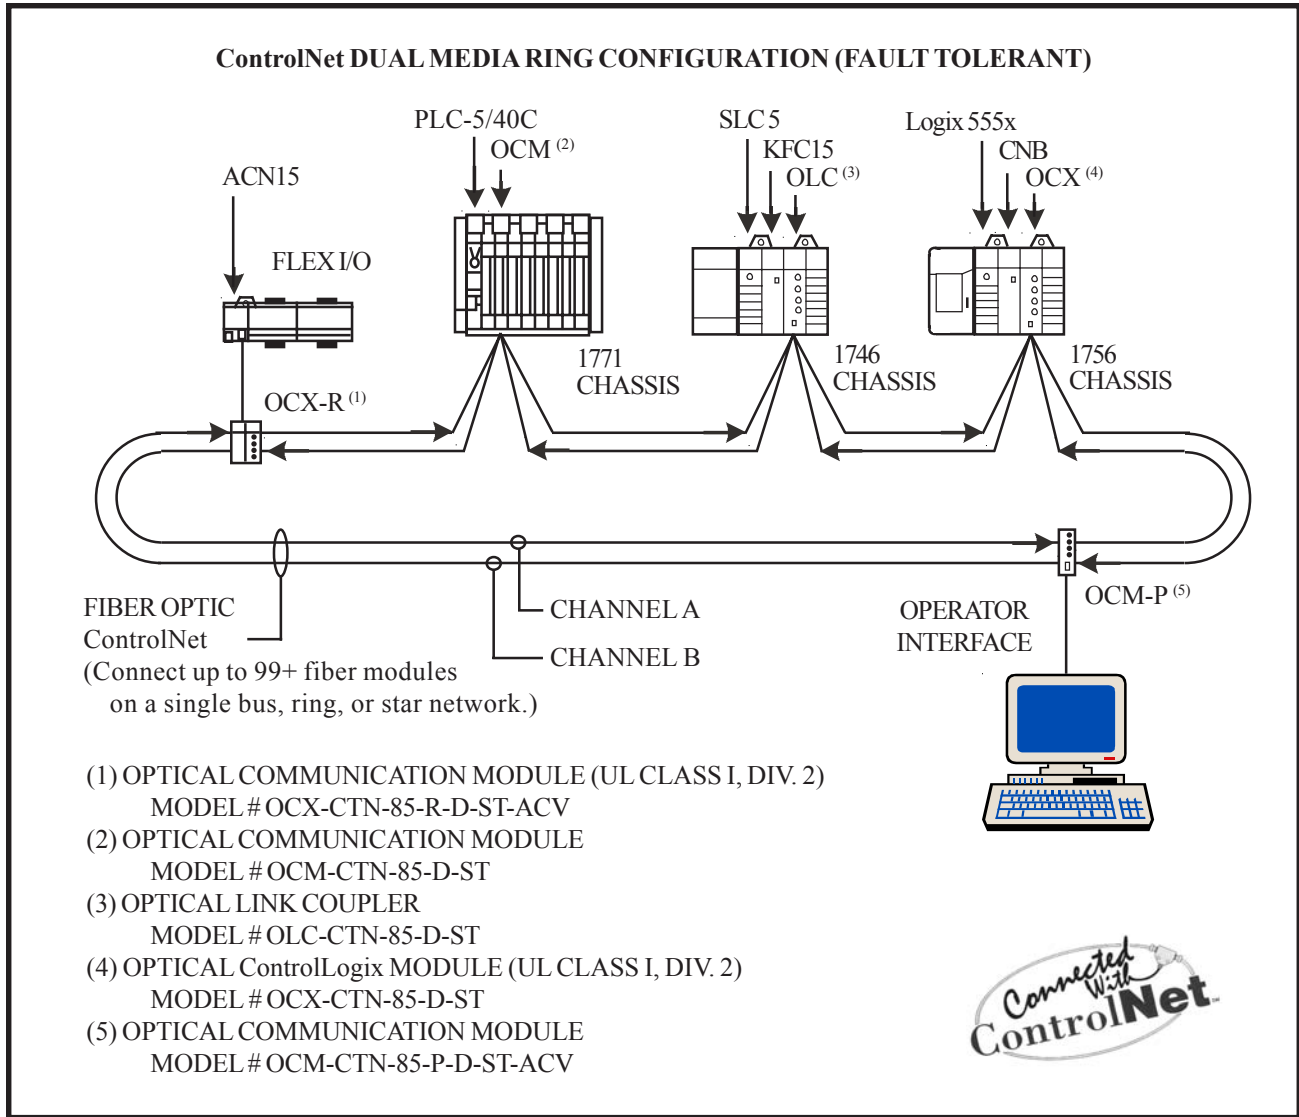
ControlNet DUAL MEDIA RING CONFIGURATION (FAULT TOLERANT)

PLC-5/40C
OCM $^{(2)}$

SLC 5
KFC15
OLC $^{(3)}$

Logix 555x
CNB
OCX $^{(4)}$

ACN15

FLEX I/O

1771
CHASSIS

1746
CHASSIS

1756
CHASSIS

OCX-R $^{(1)}$

FIBER OPTIC
ControlNet
(Connect up to 99+ fiber modules on a single bus, ring, or star network.)

CHANNEL A

CHANNEL B

OPERATOR
INTERFACE

OCM-P $^{(5)}$

(1) OPTICAL COMMUNICATION MODULE (UL CLASS I, DIV. 2)
MODEL # OCX-CTN-85-R-D-ST-ACV
(2) OPTICAL COMMUNICATION MODULE
MODEL # OCM-CTN-85-D-ST
(3) OPTICAL LINK COUPLER
MODEL # OLC-CTN-85-D-ST
(4) OPTICAL ControlLogix MODULE (UL CLASS I, DIV. 2)
MODEL # OCX-CTN-85-D-ST
(5) OPTICAL COMMUNICATION MODULE
MODEL # OCM-CTN-85-P-D-ST-ACV

Connected With
ControlNet